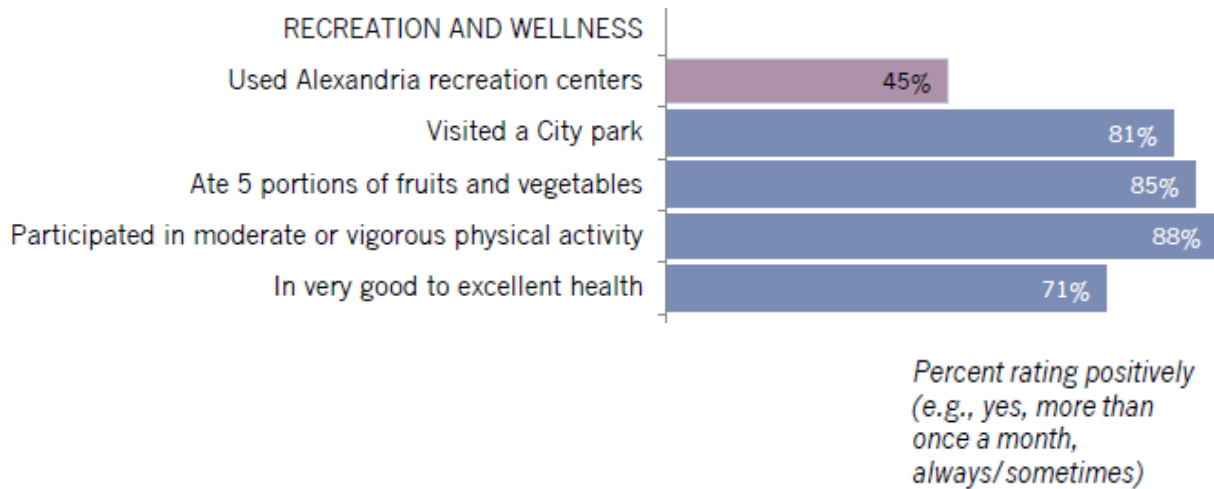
RECREATION AND WELLNESS

Used Alexandria recreation centers 45%

Visited a City park 81%

Ate 5 portions of fruits and vegetables 85%

Participated in moderate or vigorous physical activity 88%

In very good to excellent health 71%

Percent rating positively (e.g., yes, more than once a month, always/sometimes)